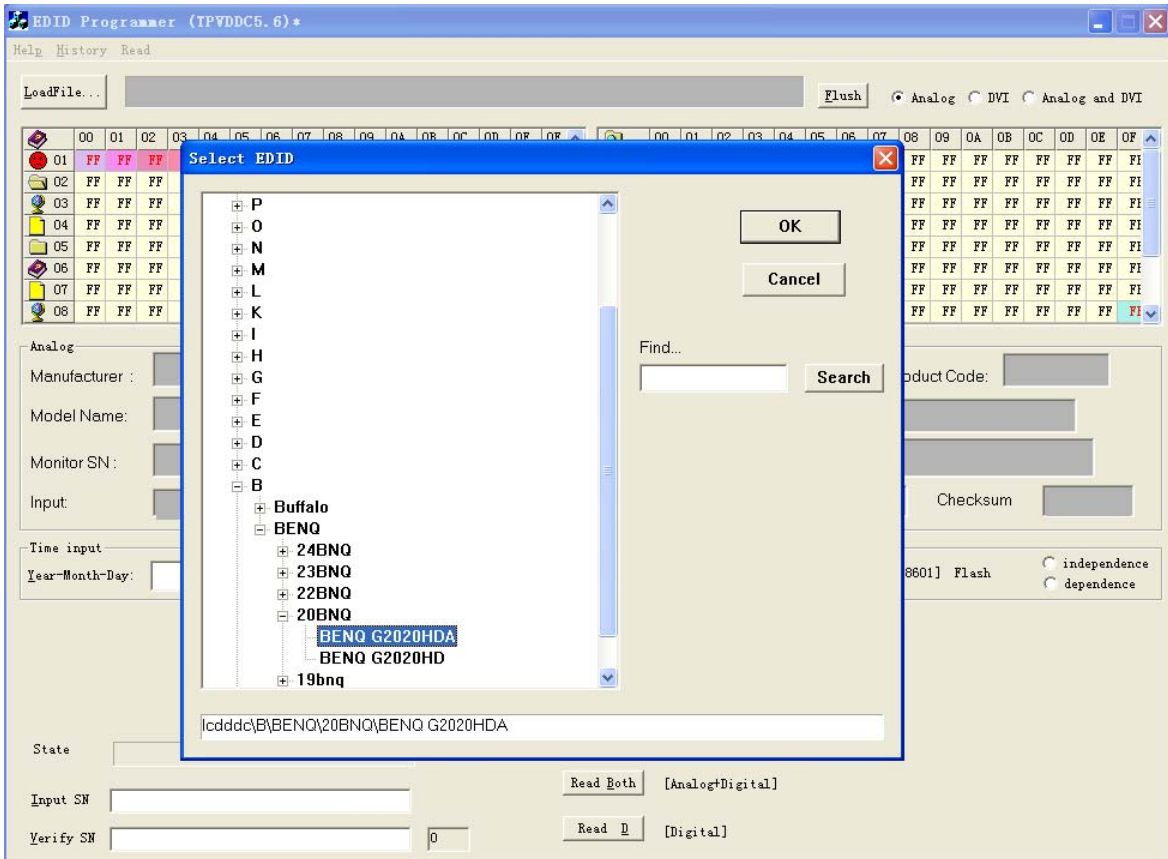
EDID Programmer (TPVDDC5.6)*

Help History Read

LoadFile...

Flush Analog DVI Analog and DVI

| | 00 | 01 | 02 | 03 | 04 | 05 | 06 | 07 | 08 | 09 | 0A | 0B | 0C | 0D | 0E | 0F |
|---|---|---|---|---|---|---|---|---|---|---|---|---|---|---|---|---|
| 01 | FF | FF | FF | | | | | | | | | | | | | |
| 02 | FF | FF | FF | | | | | | | | | | | | | |
| 03 | FF | FF | FF | | | | | | | | | | | | | |
| 04 | FF | FF | FF | | | | | | | | | | | | | |
| 05 | FF | FF | FF | | | | | | | | | | | | | |
| 06 | FF | FF | FF | | | | | | | | | | | | | |
| 07 | FF | FF | FF | | | | | | | | | | | | | |
| 08 | FF | FF | FF | | | | | | | | | | | | | |

| 00 | 01 | 02 | 03 | 04 | 05 | 06 | 07 | 08 | 09 | 0A | 0B | 0C | 0D | 0E | 0F |
|---|---|---|---|---|---|---|---|---|---|---|---|---|---|---|---|
| | | | | | | | | FF | FF | FF | FF | FF | FF | FF | FF |
| | | | | | | | | FF | FF | FF | FF | FF | FF | FF | FF |
| | | | | | | | | FF | FF | FF | FF | FF | FF | FF | FF |
| | | | | | | | | FF | FF | FF | FF | FF | FF | FF | FF |
| | | | | | | | | FF | FF | FF | FF | FF | FF | FF | FF |
| | | | | | | | | FF | FF | FF | FF | FF | FF | FF | FF |
| | | | | | | | | FF | FF | FF | FF | FF | FF | FF | FF |
| | | | | | | | | FF | FF | FF | FF | FF | FF | FF | FF |

Analog

Manufacturer :

Model Name:

Monitor SN :

Input:

oduct Code:

Checksum

Time input

Year-Month-Day:

8601] Flash

independence
dependence

State

Input SN

Verify SN

0

Read Both [Analog+Digital]

Read D [Digital]

Select EDID

P
O
N
M
L
K
I
H
G
F
E
D
C
B
Buffalo
BENQ
24BNQ
23BNQ
22BNQ
20BNQ
BENQ G2020HDA
BENQ G2020HD
19bnq

OK

Cancel

Find...

Search

lcdddc\B\BENQ\20BNQ\BENQ G2020HDA